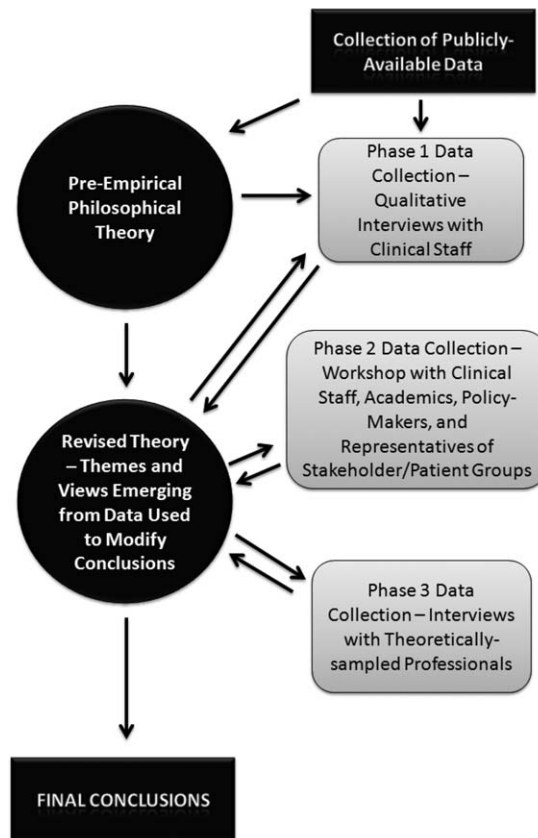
Collection of Publicly-Available Data

Pre-Empirical Philosophical Theory

Phase 1 Data Collection – Qualitative Interviews with Clinical Staff

Phase 2 Data Collection – Workshop with Clinical Staff, Academics, Policy-Makers, and Representatives of Stakeholder/Patient Groups

Revised Theory – Themes and Views Emerging from Data Used to Modify Conclusions

Phase 3 Data Collection – Interviews with Theoretically-sampled Professionals

FINAL CONCLUSIONS